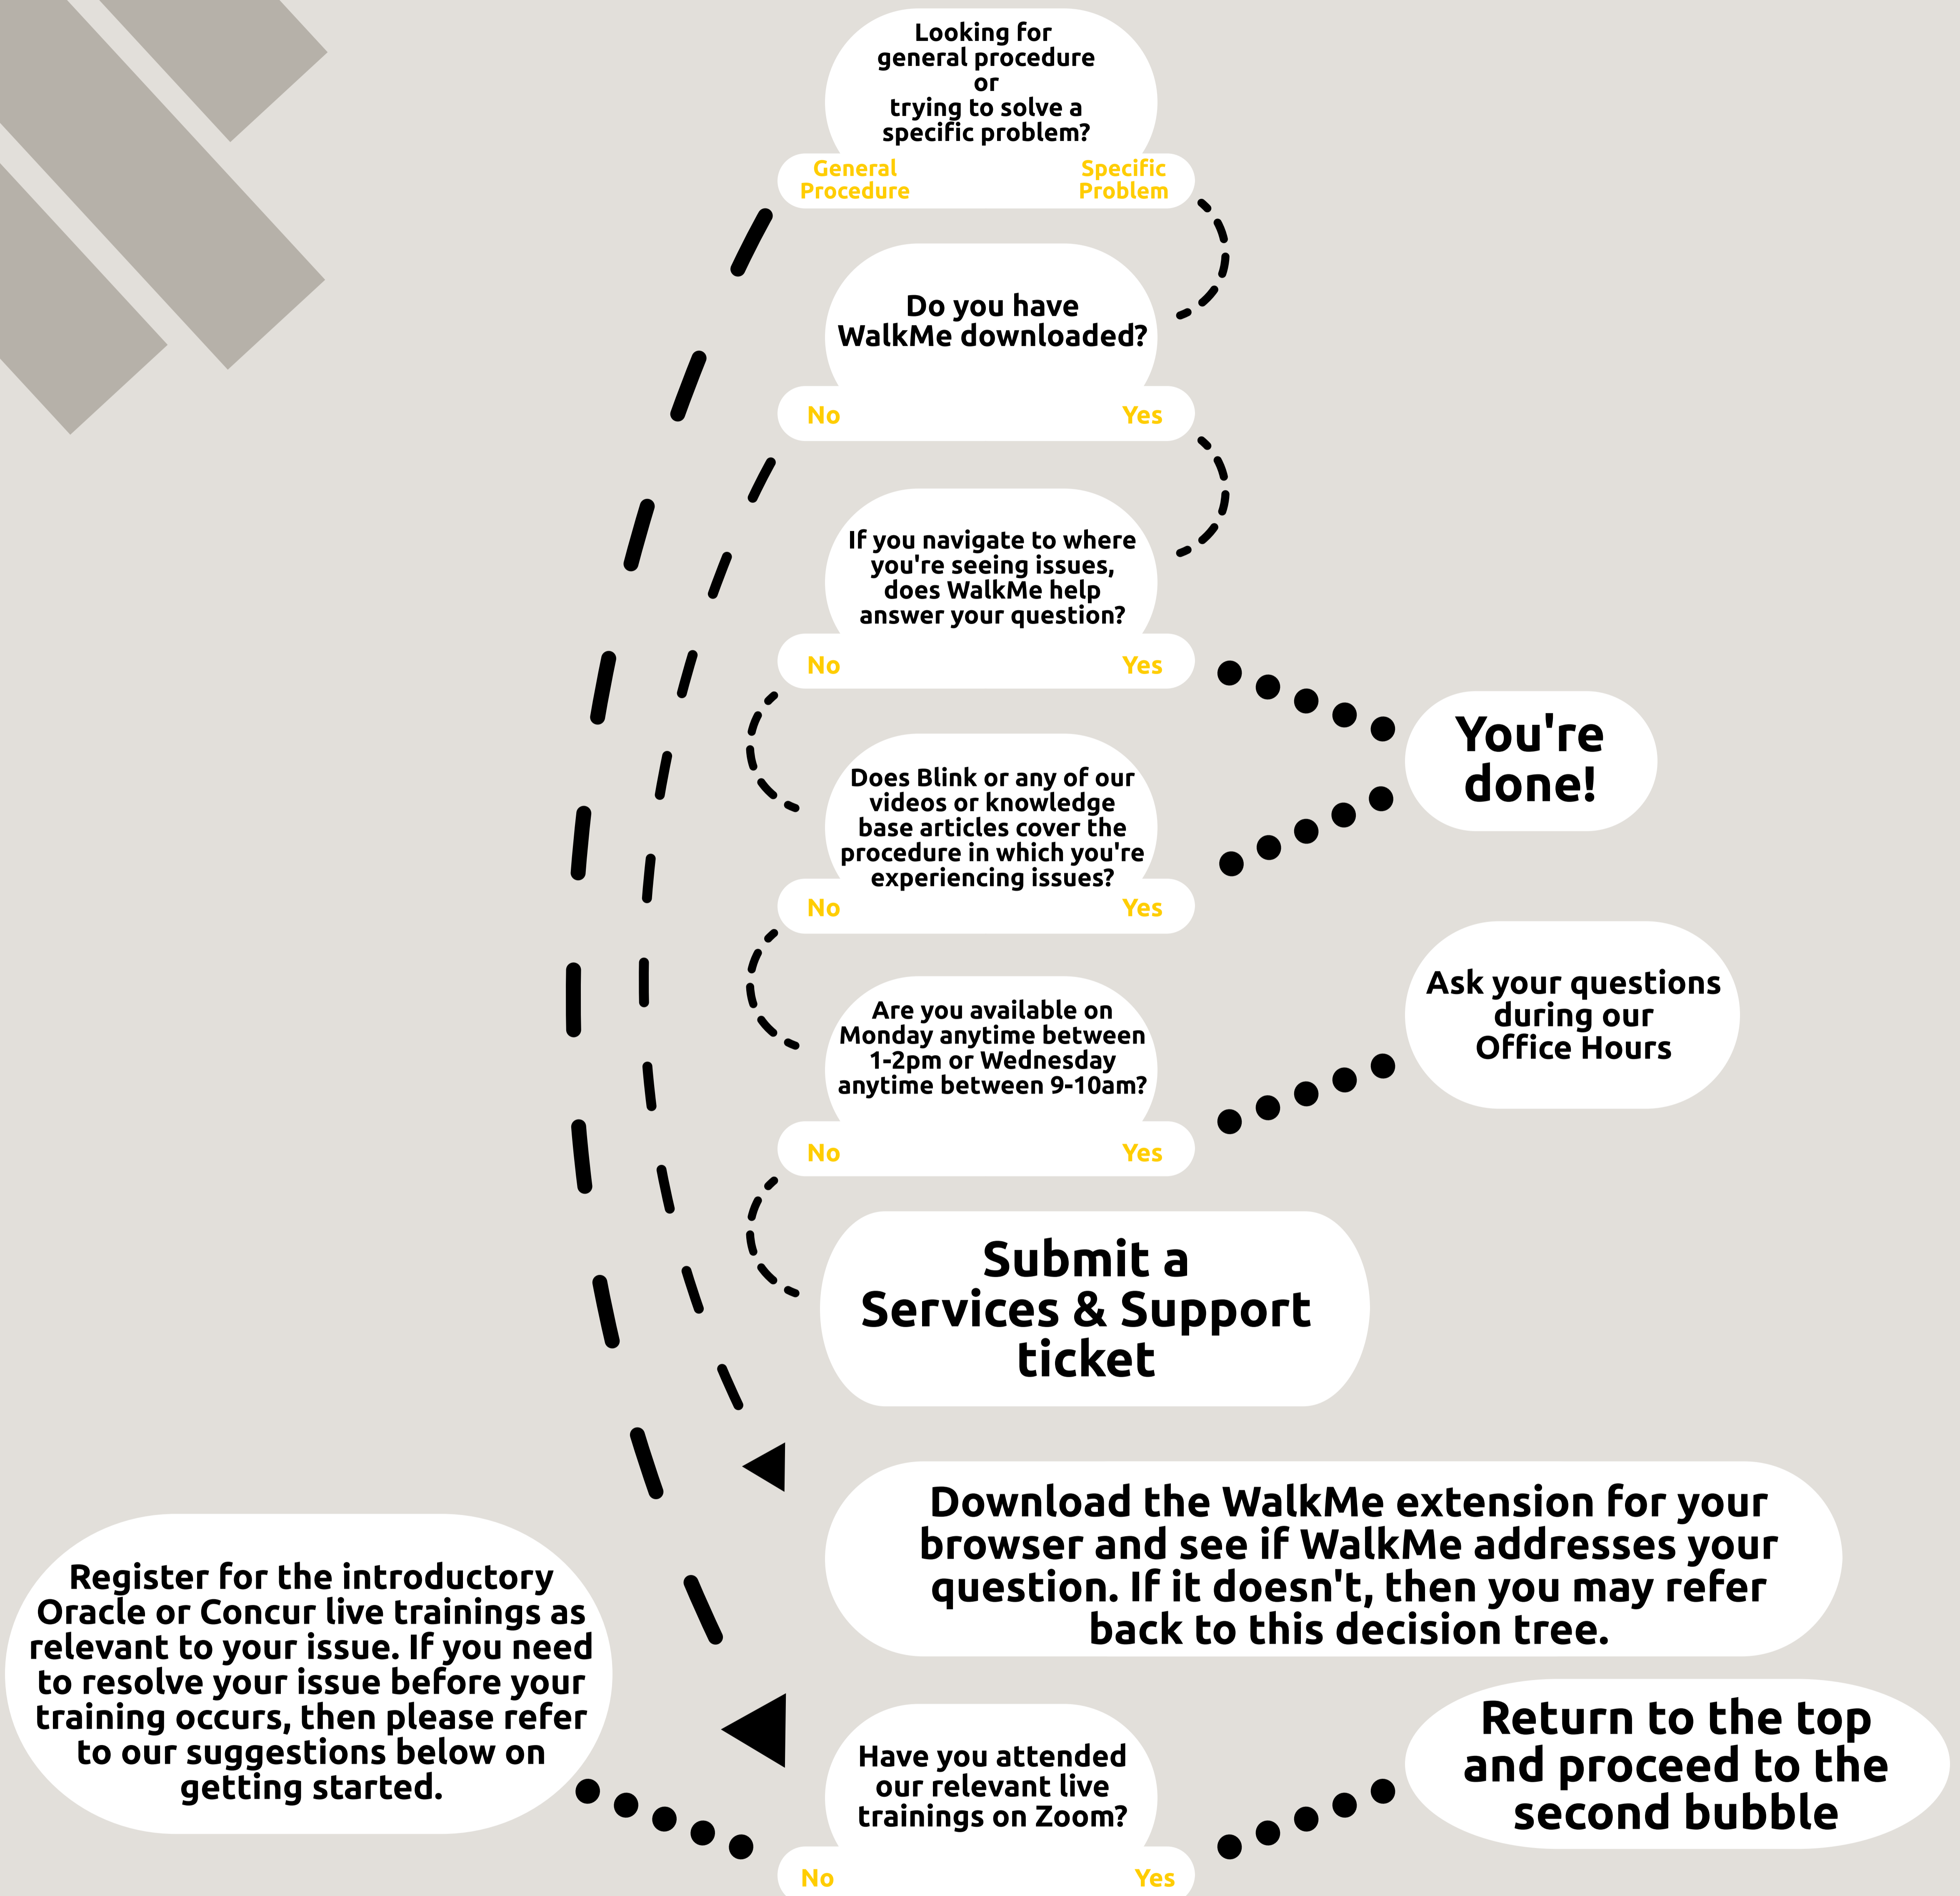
Looking for general procedure or trying to solve a specific problem?

General Procedure

Specific Problem

Do you have WalkMe downloaded?

No

Yes

If you navigate to where you're seeing issues, does WalkMe help answer your question?

No

Yes

You're done!

Does Blink or any of our videos or knowledge base articles cover the procedure in which you're experiencing issues?

No

Yes

Ask your questions during our Office Hours

Are you available on Monday anytime between 1-2pm or Wednesday anytime between 9-10am?

No

Yes

Submit a Services & Support ticket

Download the WalkMe extension for your browser and see if WalkMe addresses your question. If it doesn't, then you may refer back to this decision tree.

Register for the introductory Oracle or Concur live trainings as relevant to your issue. If you need to resolve your issue before your training occurs, then please refer to our suggestions below on getting started.

Have you attended our relevant live trainings on Zoom?

Return to the top and proceed to the second bubble

No

Yes